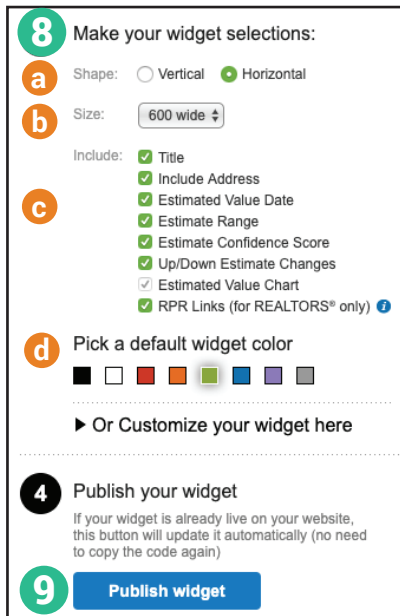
8 Make your widget selections:

a Shape: Vertical Horizontal

b Size: 600 wide

Include:
c
Title
Include Address
Estimated Value Date
Estimate Range
Estimate Confidence Score
Up/Down Estimate Changes
Estimated Value Chart
RPR Links (for REALTORS® only)

d Pick a default widget color

▶ Or Customize your widget here

4 Publish your widget

If your widget is already live on your website, this button will update it automatically (no need to copy the code again)

9 Publish widget